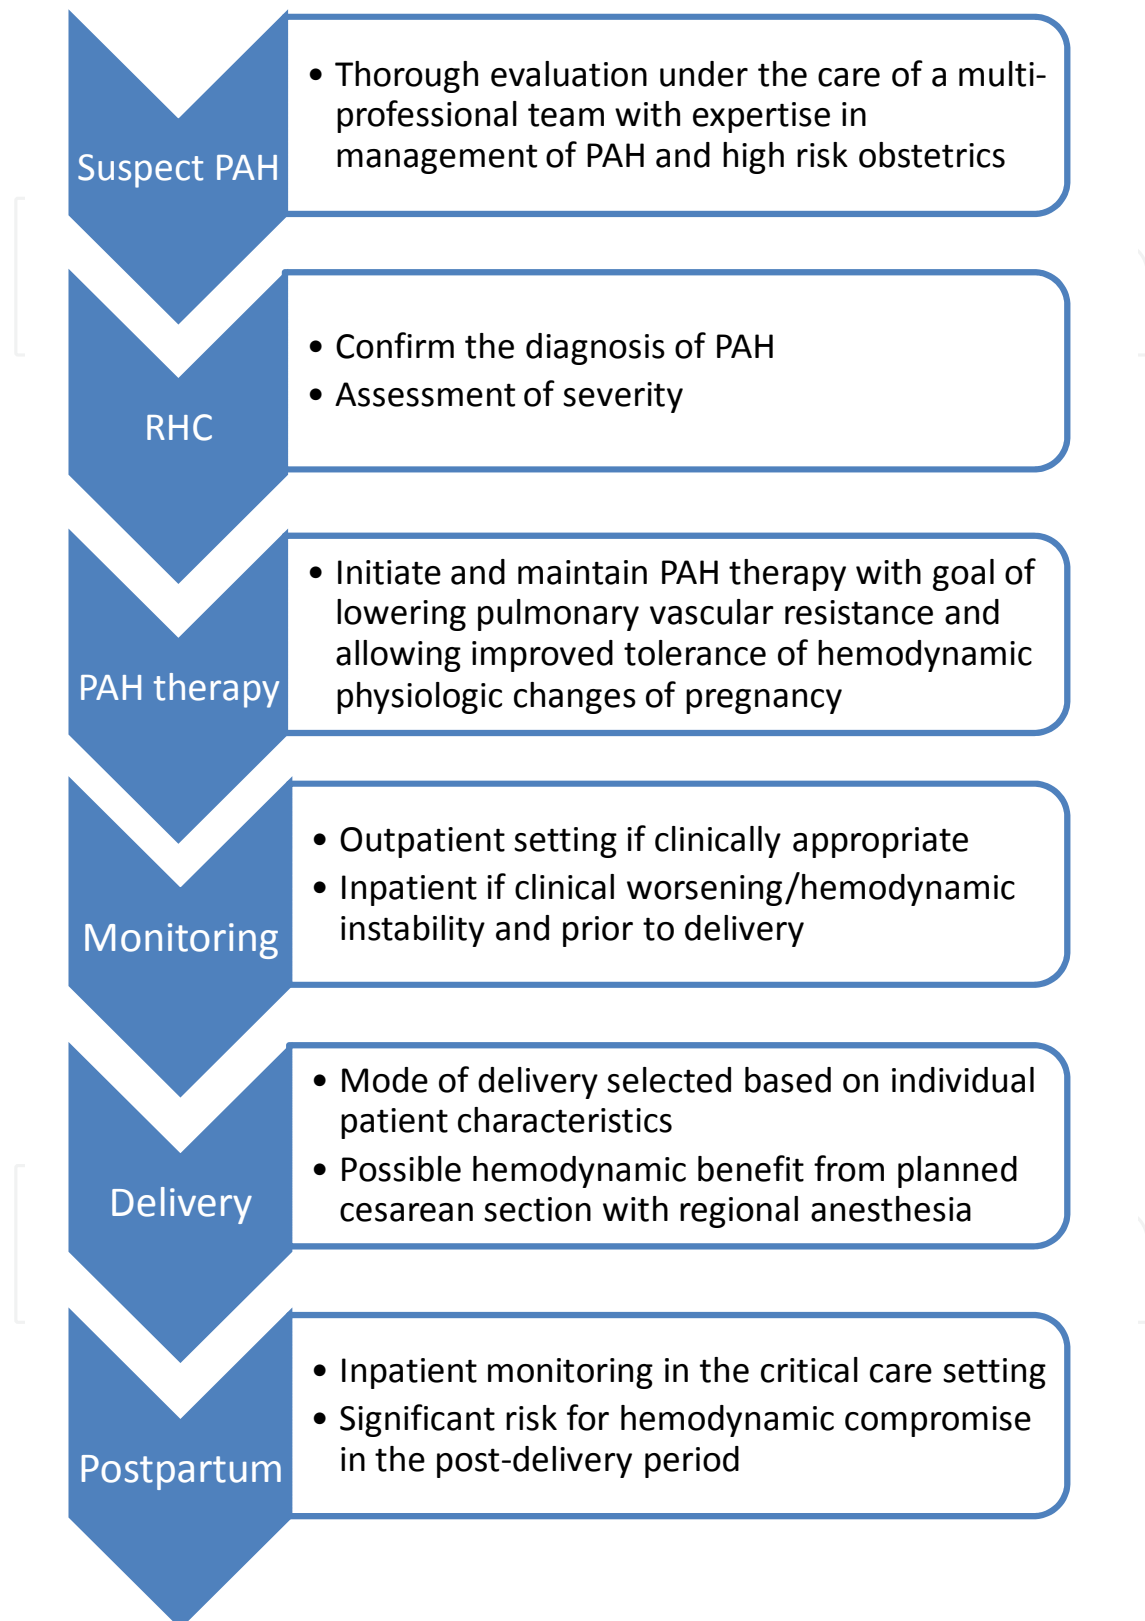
Suspect PAH

• Thorough evaluation under the care of a multiprofessional team with expertise in management of PAH and high risk obstetrics

RHC

• Confirm the diagnosis of PAH
• Assessment of severity

PAH therapy

• Initiate and maintain PAH therapy with goal of lowering pulmonary vascular resistance and allowing improved tolerance of hemodynamic physiologic changes of pregnancy

Monitoring

• Outpatient setting if clinically appropriate
• Inpatient if clinical worsening/hemodynamic instability and prior to delivery

Delivery

• Mode of delivery selected based on individual patient characteristics
• Possible hemodynamic benefit from planned cesarean section with regional anesthesia

Postpartum

• Inpatient monitoring in the critical care setting
• Significant risk for hemodynamic compromise in the post-delivery period